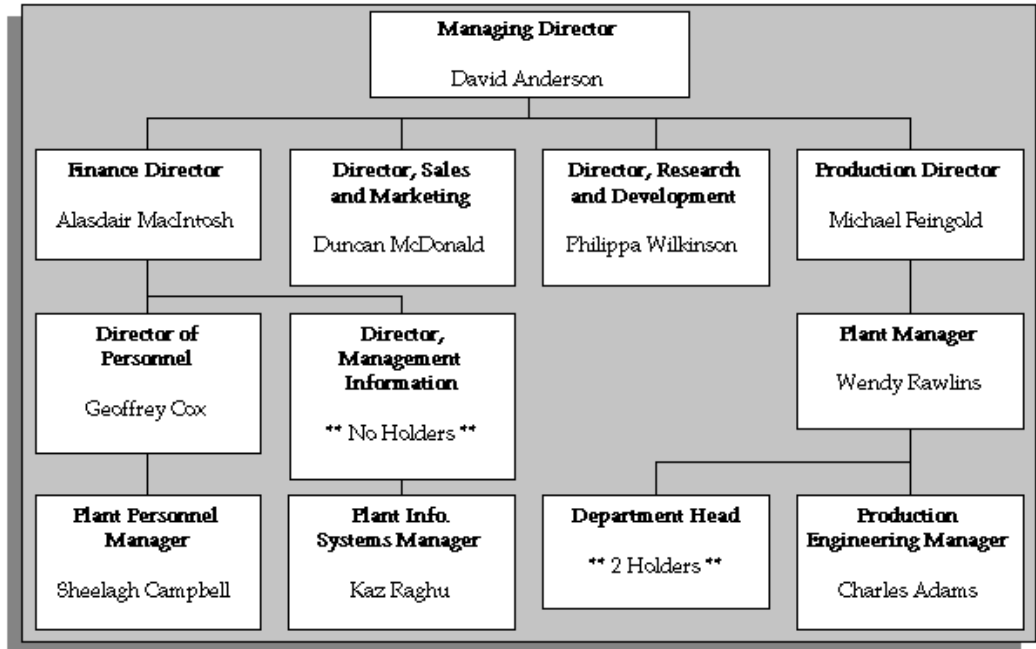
Managing Director
David Anderson

Finance Director
Alasdair MacIntosh

Director, Sales and Marketing
Duncan McDonald

Director, Research and Development
Philippa Wilkinson

Production Director
Michael Feingold

Director of Personnel
Geoffrey Cox

Director, Management Information
** No Holders **

Plant Manager
Wendy Rawlins

Plant Personnel Manager
Sheelagh Campbell

Plant Info. Systems Manager
Kaz Raghu

Department Head
** 2 Holders **

Production Engineering Manager
Charles Adams